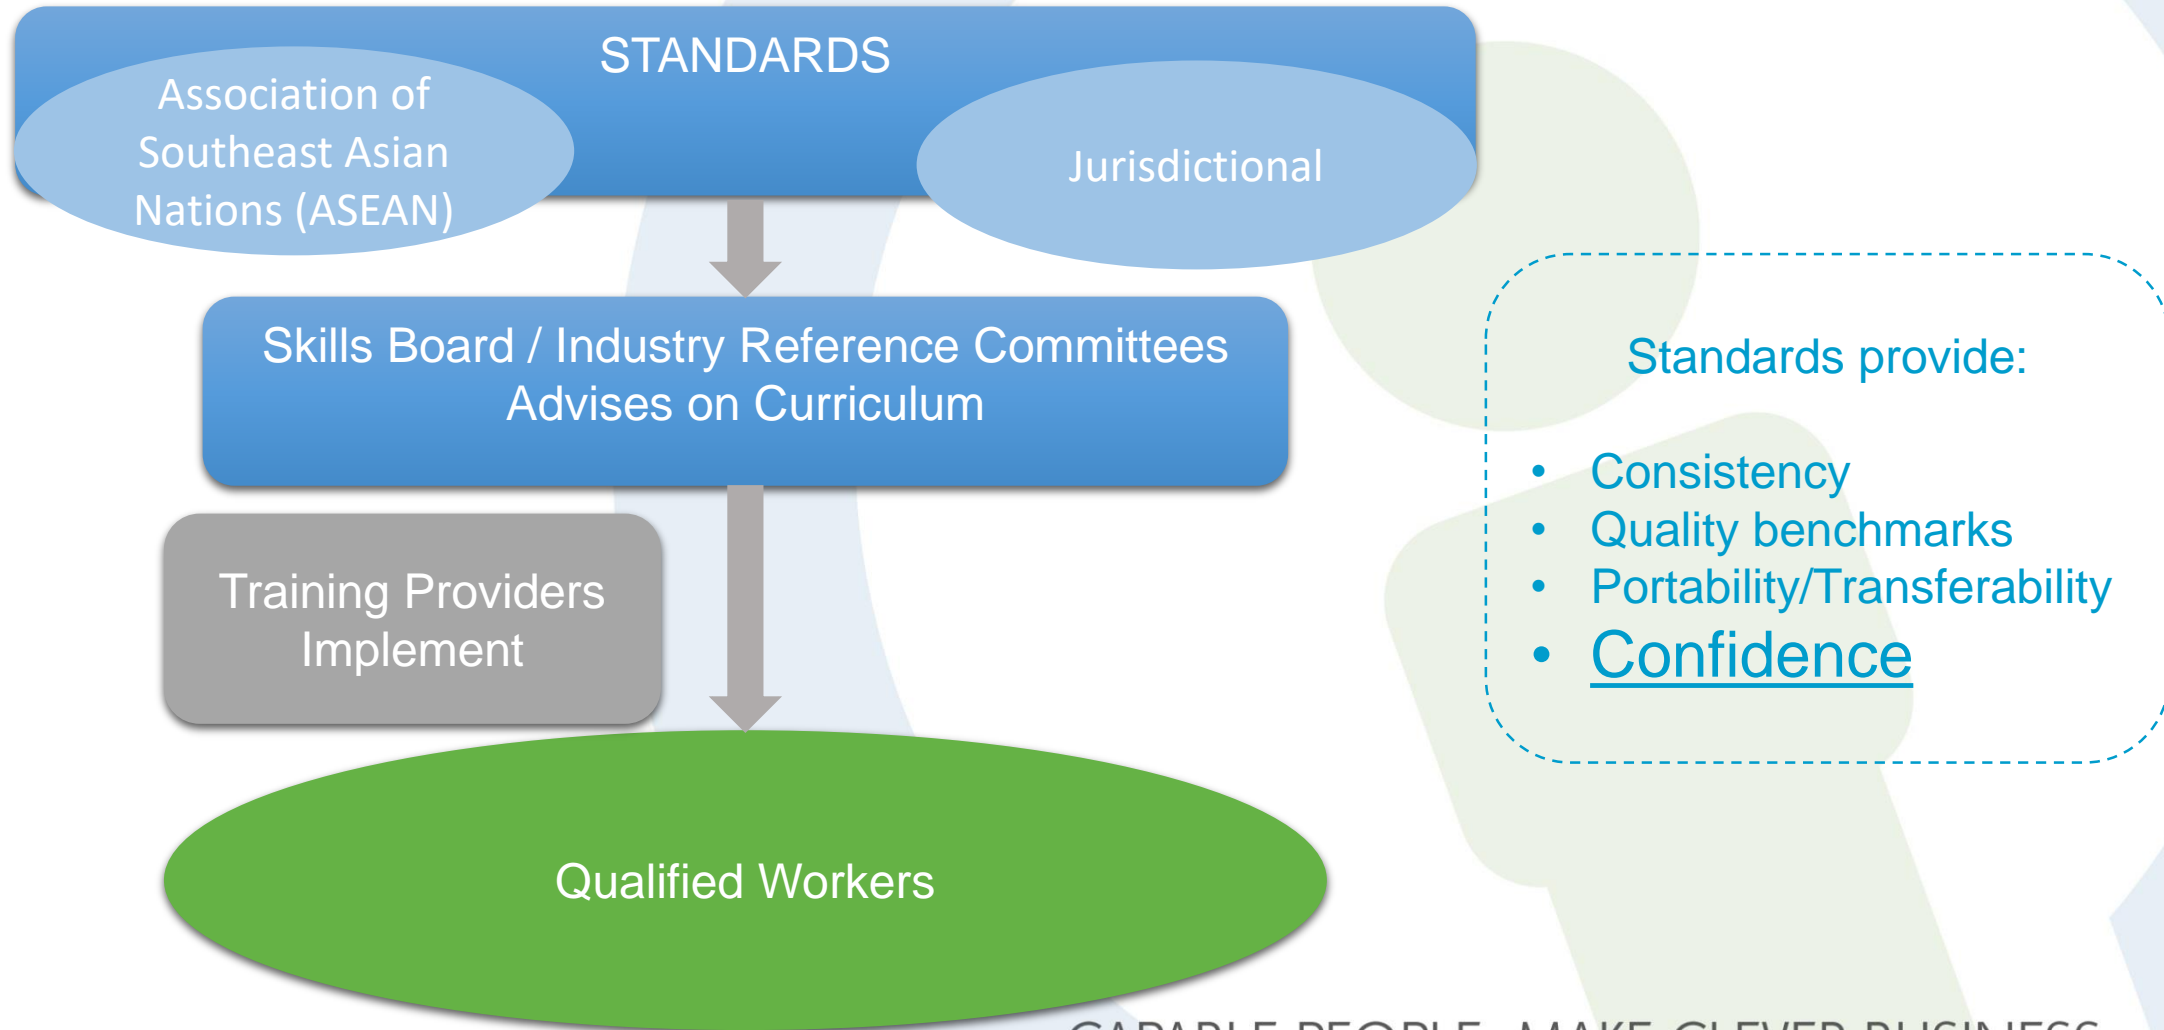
STANDARDS

Association of Southeast Asian Nations (ASEAN)

Jurisdictional

Skills Board / Industry Reference Committees Advises on Curriculum

Training Providers Implement

Qualified Workers

Standards provide:

- Consistency
- Quality benchmarks
- Portability/Transferability
- Confidence

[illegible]